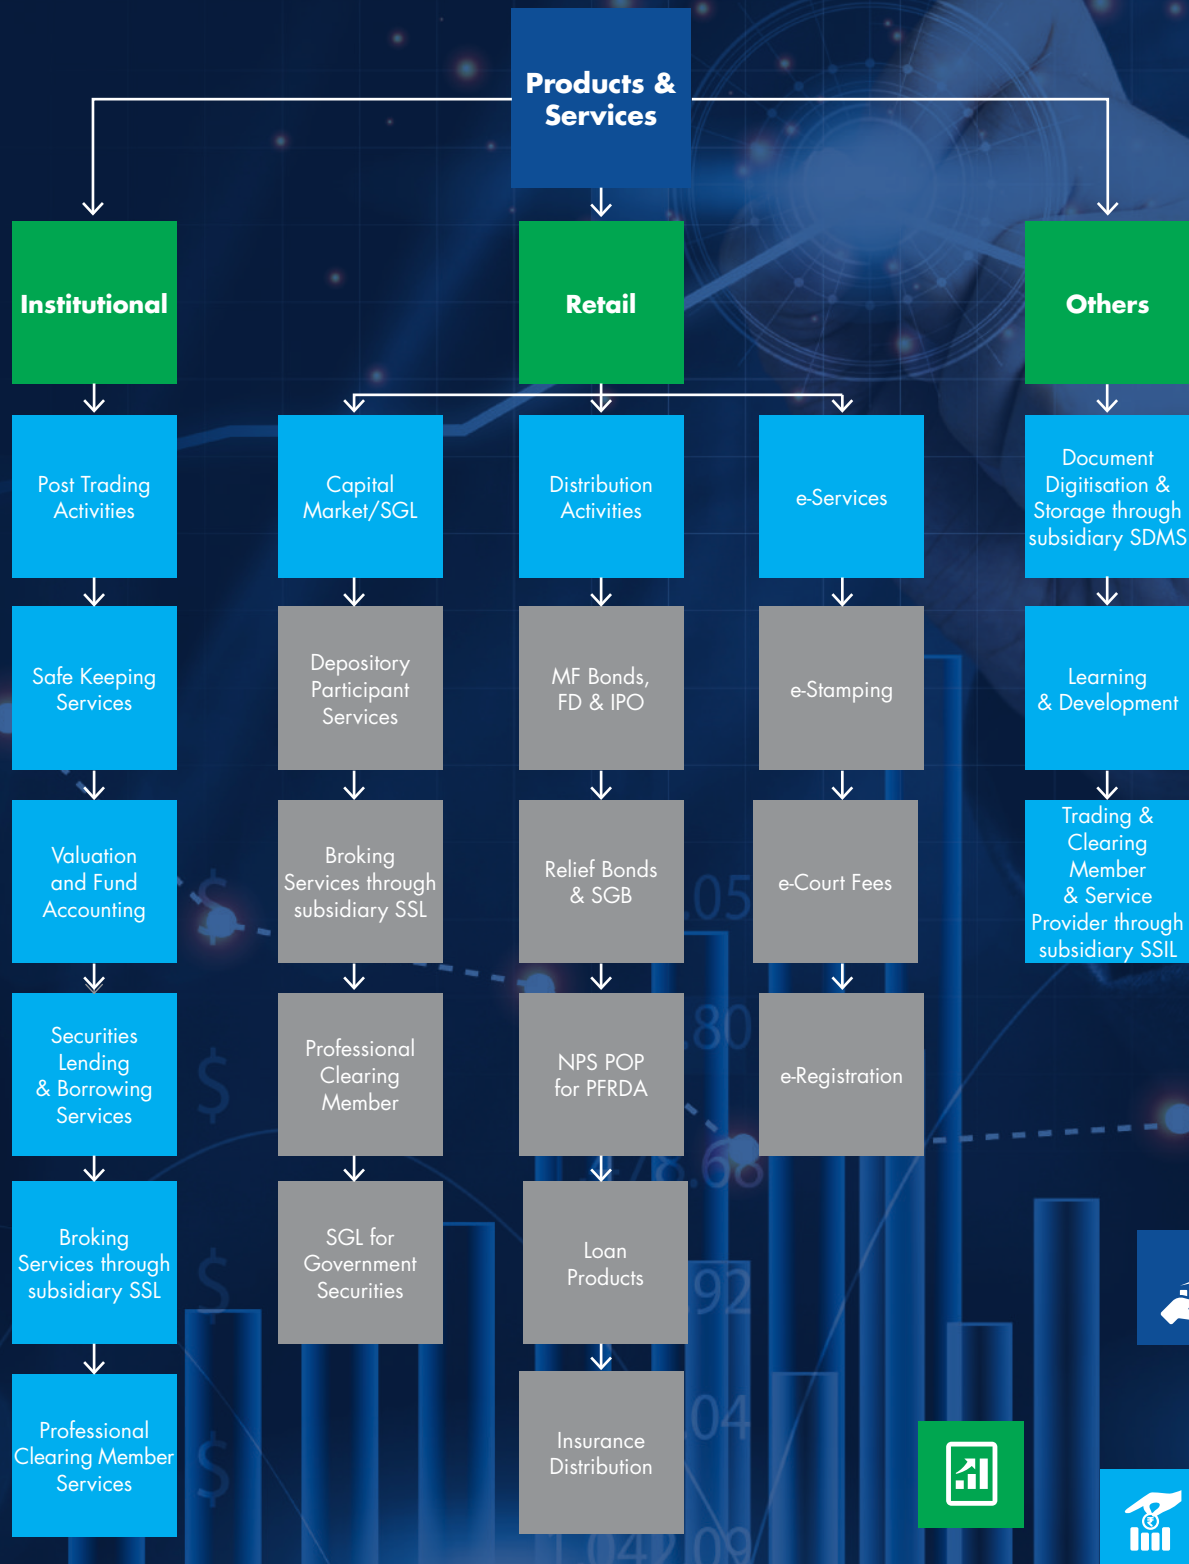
Products & Services

Institutional

Post Trading Activities

Safe Keeping Services

Valuation and Fund Accounting

Securities Lending & Borrowing Services

Broking Services through subsidiary SSL

Professional Clearing Member Services

Retail

Capital Market/SGL

Depository Participant Services

Broking Services through subsidiary SSL

Professional Clearing Member

SGL for Government Securities

Distribution Activities

MF Bonds, FD & IPO

Relief Bonds & SGB

NPS POP for PFRDA

Loan Products

Insurance Distribution

e-Services

e-Stamping

e-Court Fees

e-Registration

Others

Document Digitisation & Storage through subsidiary SDMS

Learning & Development

Trading & Clearing Member & Service Provider through subsidiary SSIL